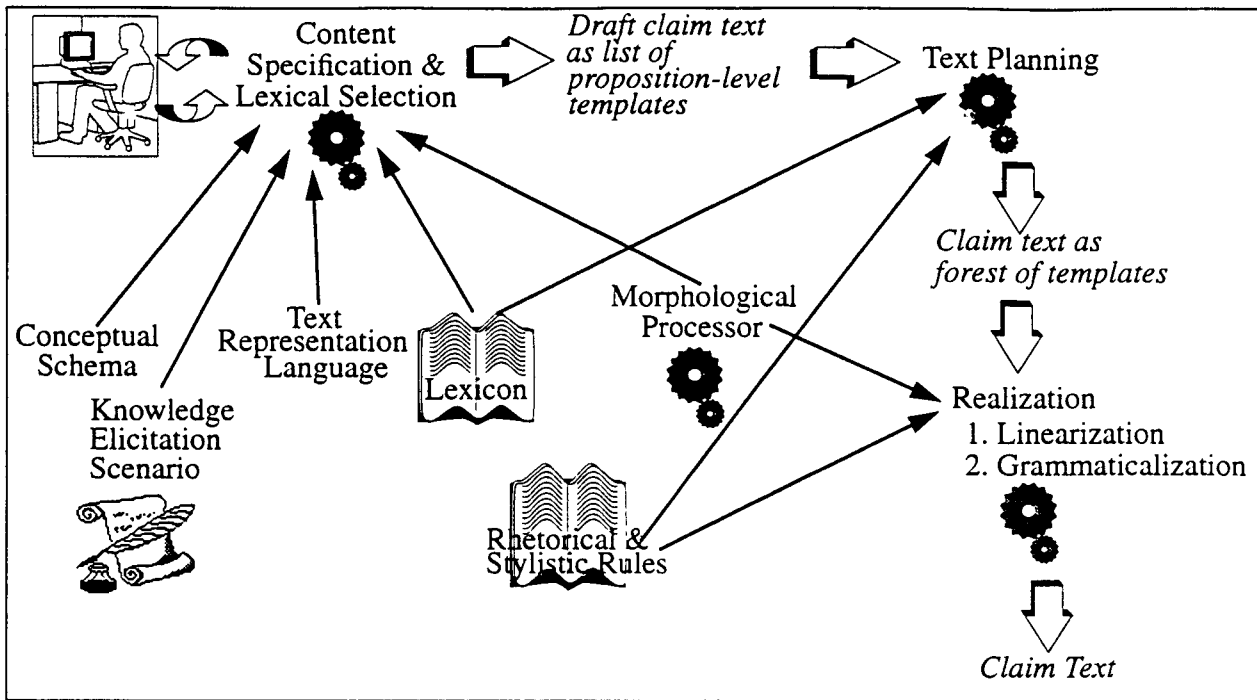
Content Specification & Lexical Selection

Draft claim text as list of proposition-level templates

Text Planning

Claim text as forest of templates

Conceptual Schema

Text Representation Language

Lexicon

Morphological Processor

Knowledge Elicitation Scenario

Realization
1. Linearization
2. Grammaticalization

Rhetorical & Stylistic Rules

Claim Text